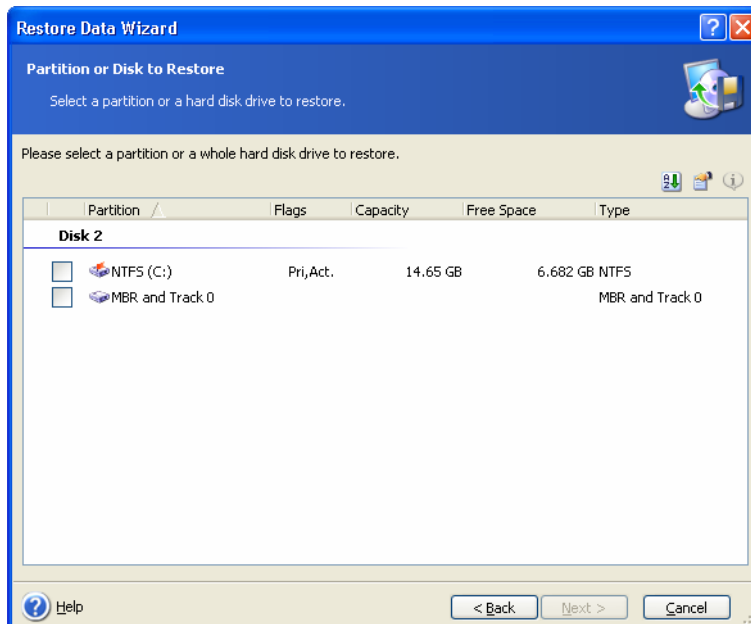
Restore Data Wizard

Partition or Disk to Restore

Select a partition or a hard disk drive to restore.

Please select a partition or a whole hard disk drive to restore.

| | Partition | Flags | Capacity | Free Space | Type |
|---|---|---|---|---|---|
| Disk 2 | | | | | |
| ☐ | NTFS (C:) | Pri,Act. | 14.65 GB | 6.682 GB | NTFS |
| ☐ | MBR and Track 0 | | | | MBR and Track 0 |

Help

< Back

Next >

Cancel